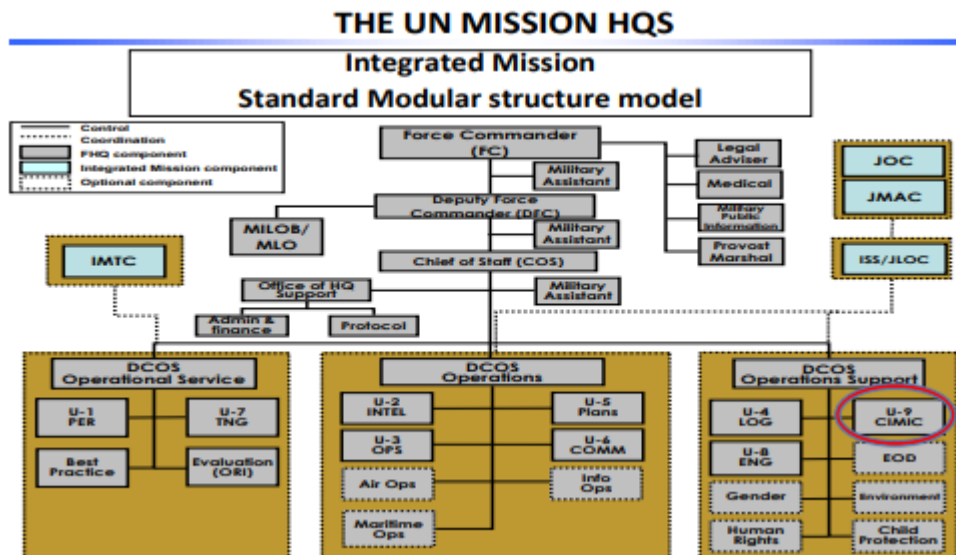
THE UN MISSION HQS

Integrated Mission
Standard Modular structure model

Control
Coordination
FHQ component
Integrated Mission component
Optional component

Force Commander (FC)

Military Assistant

Legal Adviser

Medical

Military Public Information

Provost Marshal

JOC

JMAC

ISS/JLOC

Deputy Force Commander (DFC)

MILOB/ MLO

Military Assistant

IMTC

Chief of Staff (COS)

Office of HQ Support

Military Assistant

Admin & finance

Protocol

DCOS Operational Service

U-1 PER

U-7 TNG

Best Practice

Evaluation (ORI)

DCOS Operations

U-2 INTEL

U-5 Plans

U-3 OPS

U-6 COMM

Air Ops

Info Ops

Maritime Ops

DCOS Operations Support

U-4 LOG

U-9 CIMIC

U-8 ENG

EOD

Gender

Environment

Human Rights

Child Protection